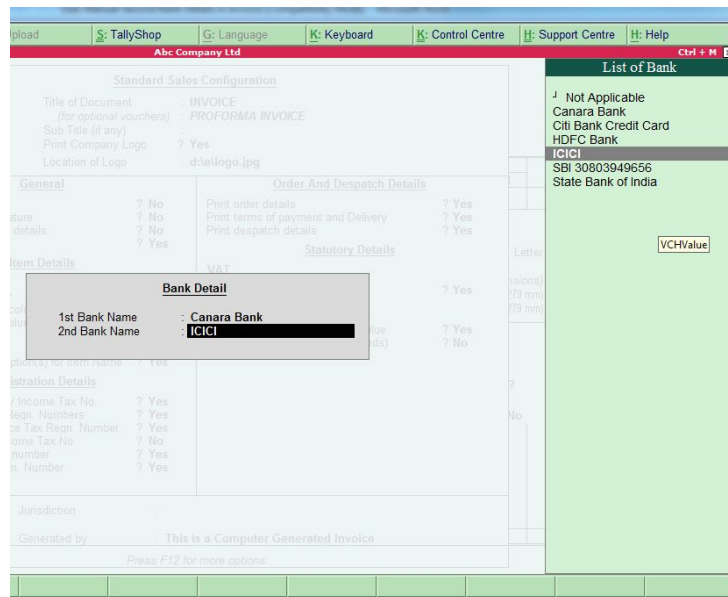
pload | S: TallyShop | G: Language | K: Keyboard | K: Control Centre | H: Support Centre | H: Help

Abc Company Ltd

Ctrl + M

Standard Sales Configuration

Title of Document : INVOICE
(for optional vouchers) : PROFORMA INVOICE
Sub Title (if any) :
Print Company Logo ? Yes
Location of Logo : d:\e\logo.jpg

General

ature ? No
details ? No
? Yes

Item Details

Order And Despatch Details

Print order details ? Yes
Print terms of payment and Delivery ? Yes
Print despatch details ? Yes

Statutory Details

VAT

? Yes

ue ? Yes
rds) ? No

Letter
sions)
79 mm)
79 mm)

Bank Detail

1st Bank Name : Canara Bank
2nd Bank Name : ICICI

ption(s) for Item Name ? Yes

istration Details

Income Tax No. ? Yes
Regn. Numbers ? Yes
ce Tax Regn. Number ? Yes
ome Tax No. ? No
number ? Yes
n. Number ? Yes

?

No

Jurisdiction :

Generated by : This is a Computer Generated Invoice

Press F12 for more options

List of Bank

Not Applicable
Canara Bank
Citi Bank Credit Card
HDFC Bank
ICICI
SBI 30803949656
State Bank of India

VCHValue